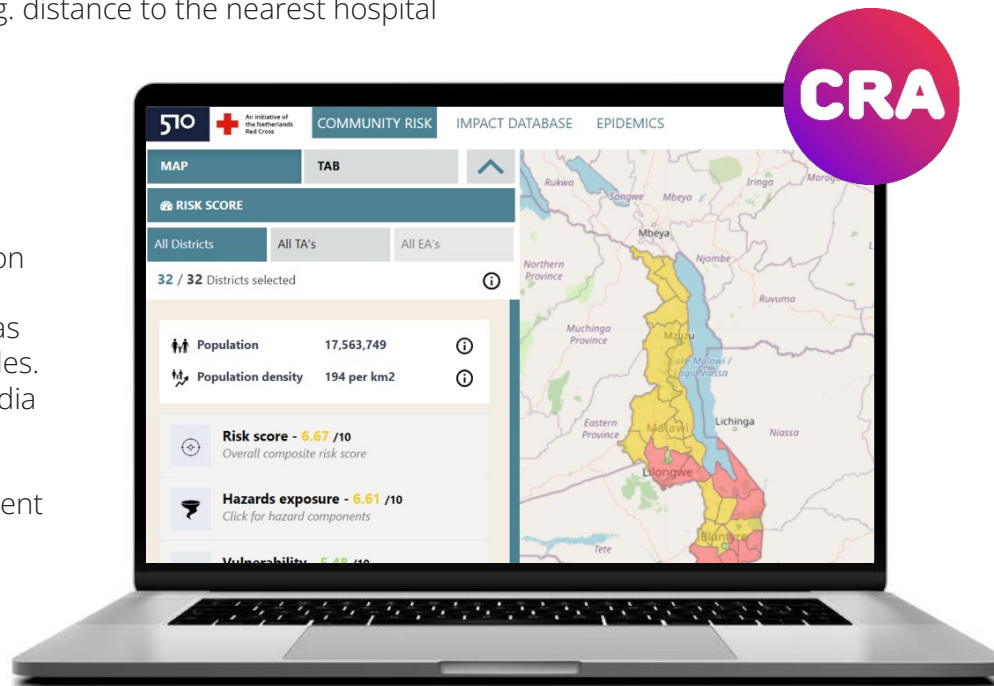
g. distance to the nearest hospital

on

as
les.
dia

ent

CRA

510 An initiative of the Netherlands Red Cross COMMUNITY RISK IMPACT DATABASE EPIDEMICS

MAP TAB

RISK SCORE

All Districts All TA's All EA's

32 / 32 Districts selected

Population 17,563,749

Population density 194 per km2

Risk score - 6.67 /10
Overall composite risk score

Hazards exposure - 6.61 /10
Click for hazard components

Vulnerability - 5.48 /10

Rukwa Songwe Mbeya Iringa Morogoro Mbeya Njombe Northern Province Ruvuma Muchinga Province Mzuzu Lake Malawi / Lago Niassa Lichinga Niassa Eastern Province Malawi Lilongwe Tete Blantyre